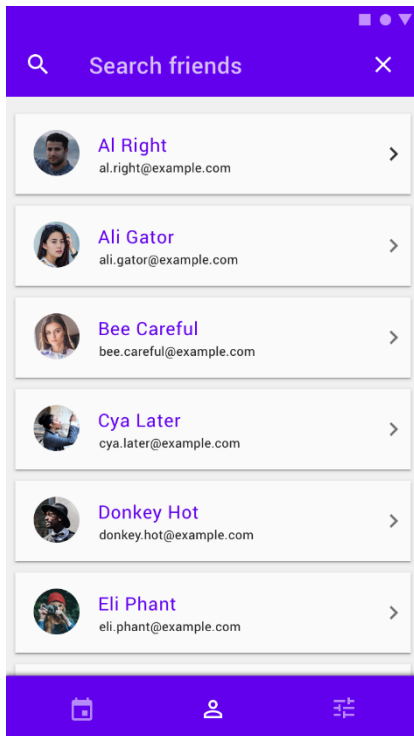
Search friends

Al Right
al.right@example.com

Ali Gator
ali.gator@example.com

Bee Careful
bee.careful@example.com

Cya Later
cya.later@example.com

Donkey Hot
donkey.hot@example.com

Eli Phant
eli.phant@example.com